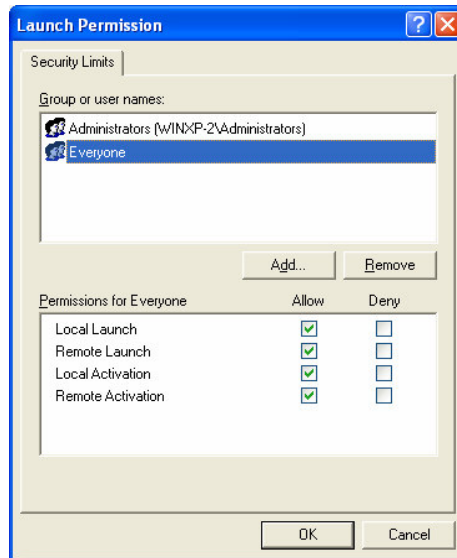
Launch Permission

Security Limits

Group or user names:

Administrators (WINXP-2\Administrators)
Everyone

Add... Remove

| Permissions for Everyone | Allow | Deny |
|---|---|---|
| Local Launch | ☑ | ☐ |
| Remote Launch | ☑ | ☐ |
| Local Activation | ☑ | ☐ |
| Remote Activation | ☑ | ☐ |

OK Cancel